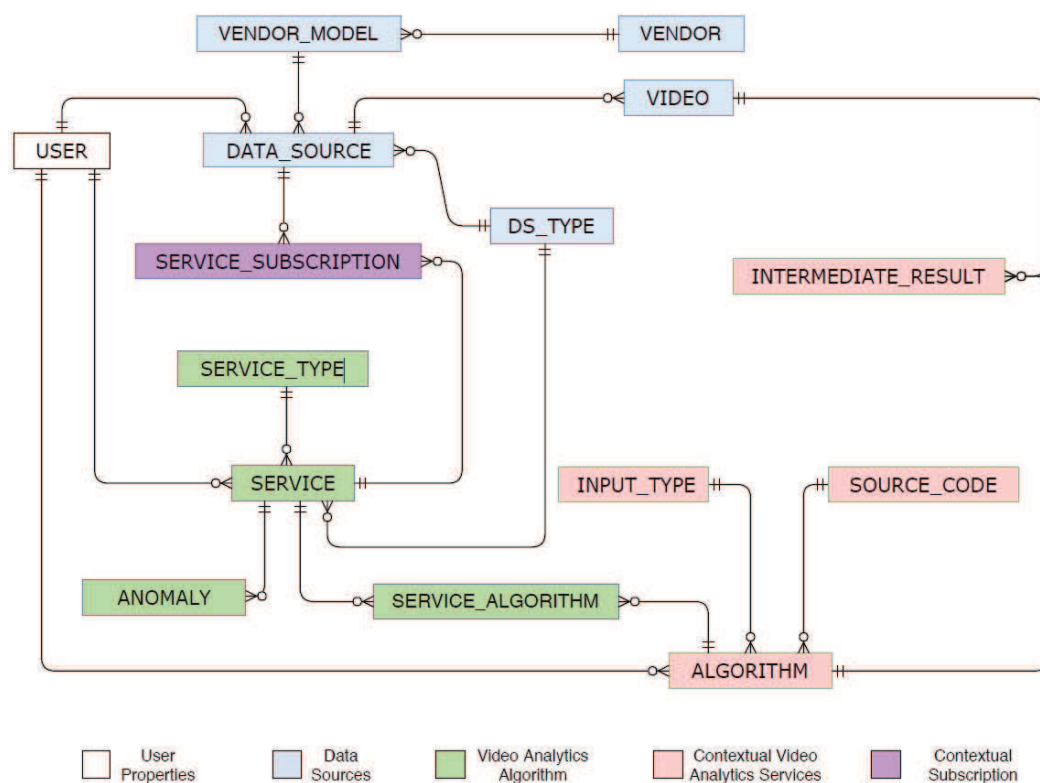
VENDOR_MODEL

VENDOR

VIDEO

USER

DATA_SOURCE

DS_TYPE

SERVICE_SUBSCRIPTION

INTERMEDIATE_RESULT

SERVICE_TYPE

SERVICE

INPUT_TYPE

SOURCE_CODE

ANOMALY

SERVICE_ALGORITHM

ALGORITHM

User Properties

Data Sources

Video Analytics Algorithm

Contextual Video Analytics Services

Contextual Subscription